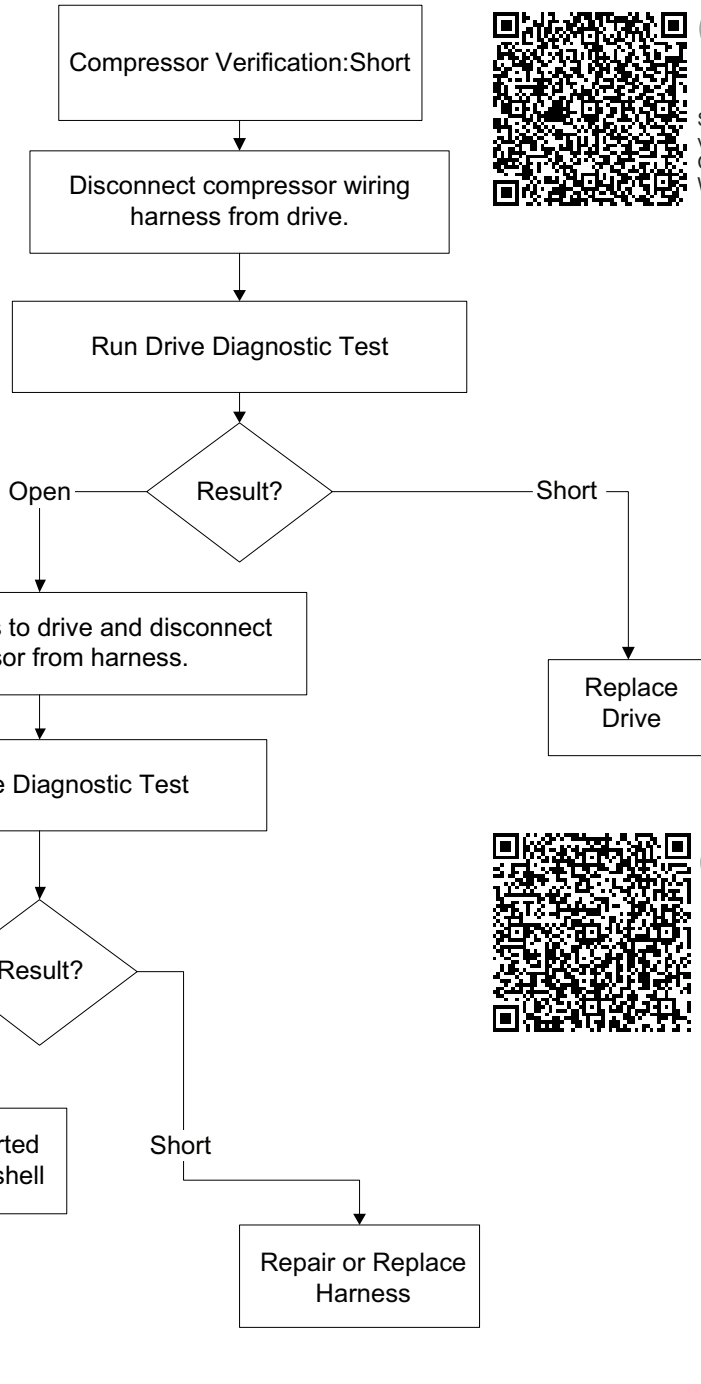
Compressor Verification:Short

Disconnect compressor wiring harness from drive.

Run Drive Diagnostic Test

Open

Result?

Short

s to drive and disconnect sor from harness.

Replace Drive

e Diagnostic Test

Result?

rted shell

Short

Repair or Replace Harness

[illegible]